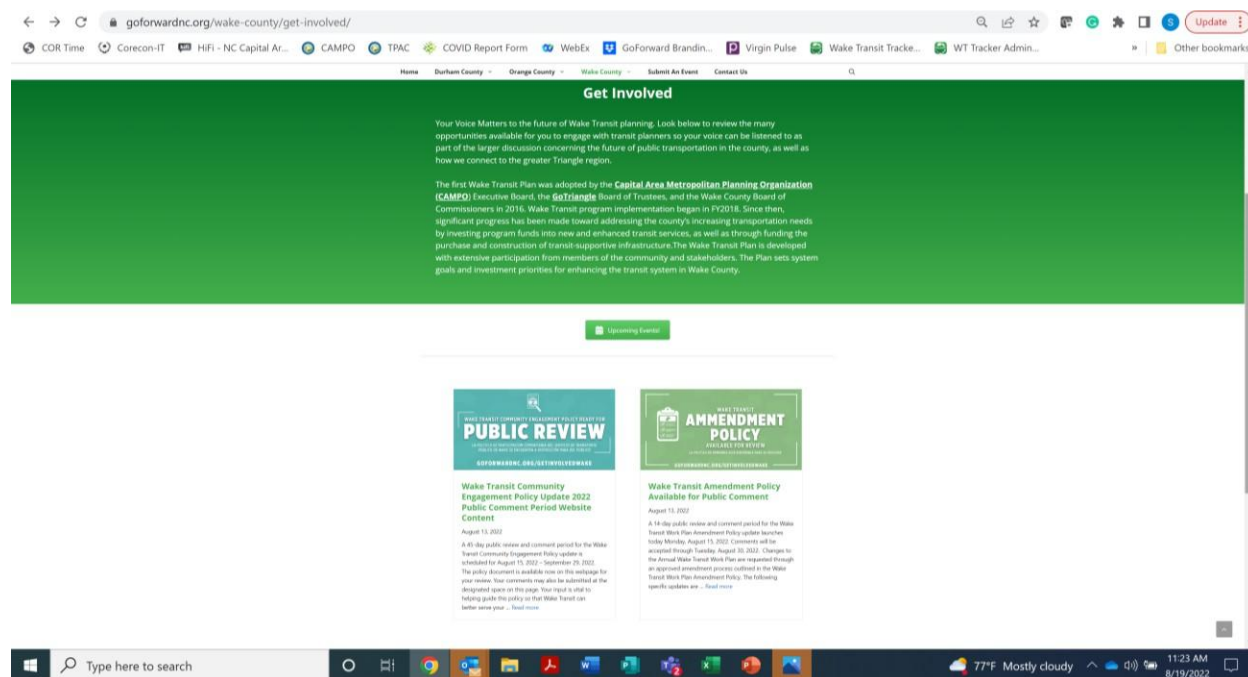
goforwardnc.org/wake-county/get-involved/

Update

COR Time Corecon-IT HiFi - NC Capital Ar... CAMPO TPAC COVID Report Form WebEx GoForward Brandin... Virgin Pulse Wake Transit Tracke... WT Tracker Admin... Other bookmarks

Home Durham County Orange County Wake County Submit An Event Contact Us

Get Involved

Your Voice Matters to the future of Wake Transit planning. Look below to review the many opportunities available for you to engage with transit planners so your voice can be listened to as part of the larger discussion concerning the future of public transportation in the county, as well as how we connect to the greater Triangle region.

The first Wake Transit Plan was adopted by the Capital Area Metropolitan Planning Organization (CAMPO) Executive Board, the GoTriangle Board of Trustees, and the Wake County Board of Commissioners in 2016. Wake Transit program implementation began in FY2018. Since then, significant progress has been made toward addressing the county's increasing transportation needs by investing program funds into new and enhanced transit services, as well as through funding the purchase and construction of transit-supportive infrastructure.The Wake Transit Plan is developed with extensive participation from members of the community and stakeholders. The Plan sets system goals and investment priorities for enhancing the transit system in Wake County.

Upcoming Events

WAKE TRANSIT COMMUNITY ENGAGEMENT POLICY READY FOR
PUBLIC REVIEW
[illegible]
GOFORWARDNC.ORG/GETINVOLVEDWAKE

Wake Transit Community Engagement Policy Update 2022 Public Comment Period Website Content

August 13, 2022

A 45-day public review and comment period for the Wake Transit Community Engagement Policy update is scheduled for August 15, 2022 – September 29, 2022. The policy document is available now on this webpage for your review. Your comments may also be submitted at the designated space on this page. Your input is vital to helping guide this policy so that Wake Transit can better serve your ... Read more

WAKE TRANSIT
AMMENDMENT POLICY
AVAILABLE FOR REVIEW
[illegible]
GOFORWARDNC.ORG/GETINVOLVEDWAKE

Wake Transit Amendment Policy Available for Public Comment

August 13, 2022

A 14-day public review and comment period for the Wake Transit Work Plan Amendment Policy update launches today Monday, August 15, 2022. Comments will be accepted through Tuesday, August 30, 2022. Changes to the Annual Wake Transit Work Plan are requested through an approved amendment process outlined in the Wake Transit Work Plan Amendment Policy. The following specific updates are ... Read more

Type here to search

77°F Mostly cloudy 11:23 AM 8/19/2022